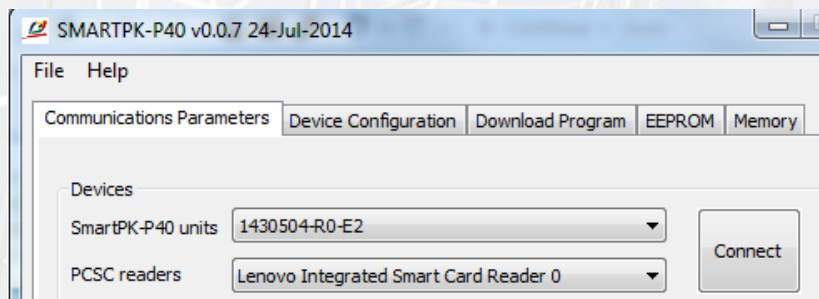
SMARTPK-P40 v0.0.7 24-Jul-2014

File Help

Communications Parameters
Device Configuration
Download Program
EEPROM
Memory

Devices

SmartPK-P40 units 1430504-R0-E2

PCSC readers Lenovo Integrated Smart Card Reader 0

Connect